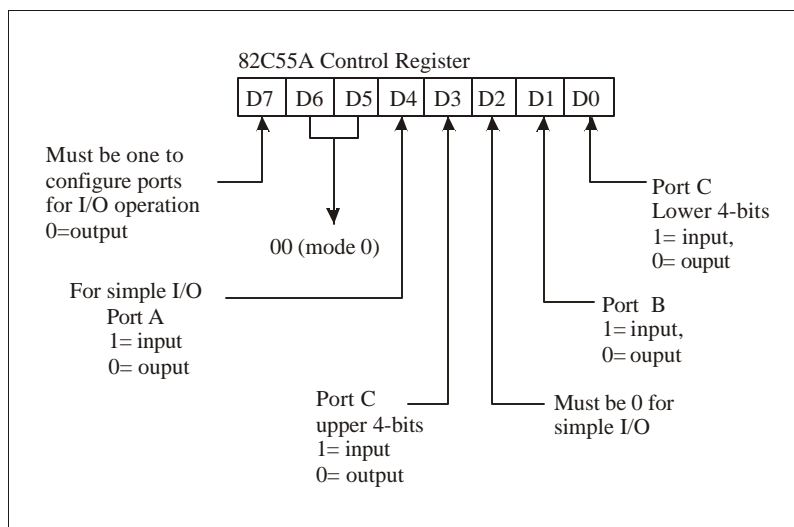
82C55A Control Register

| D7 | D6 | D5 | D4 | D3 | D2 | D1 | D0 |
|---|---|---|---|---|---|---|---|

Must be one to configure ports for I/O operation 0=output

00 (mode 0)

Port C Lower 4-bits 1= input, 0= ouput

For simple I/O Port A 1= input 0= ouput

Port B 1= input, 0= ouput

Port C upper 4-bits 1= input 0= output

Must be 0 for simple I/O